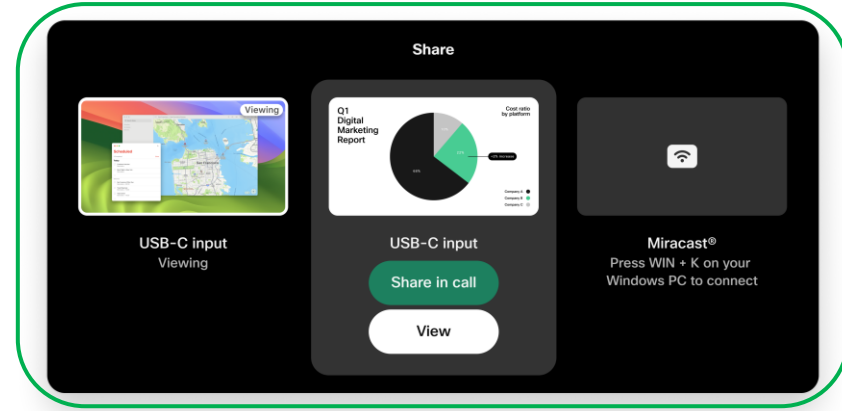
Share

Viewing

USB-C input
Viewing

Q1 Digital Marketing Report

Cost ratio by platform

Company A
Company B
Company C

USB-C input

Share in call

View

Miracast®
Press WIN + K on your Windows PC to connect